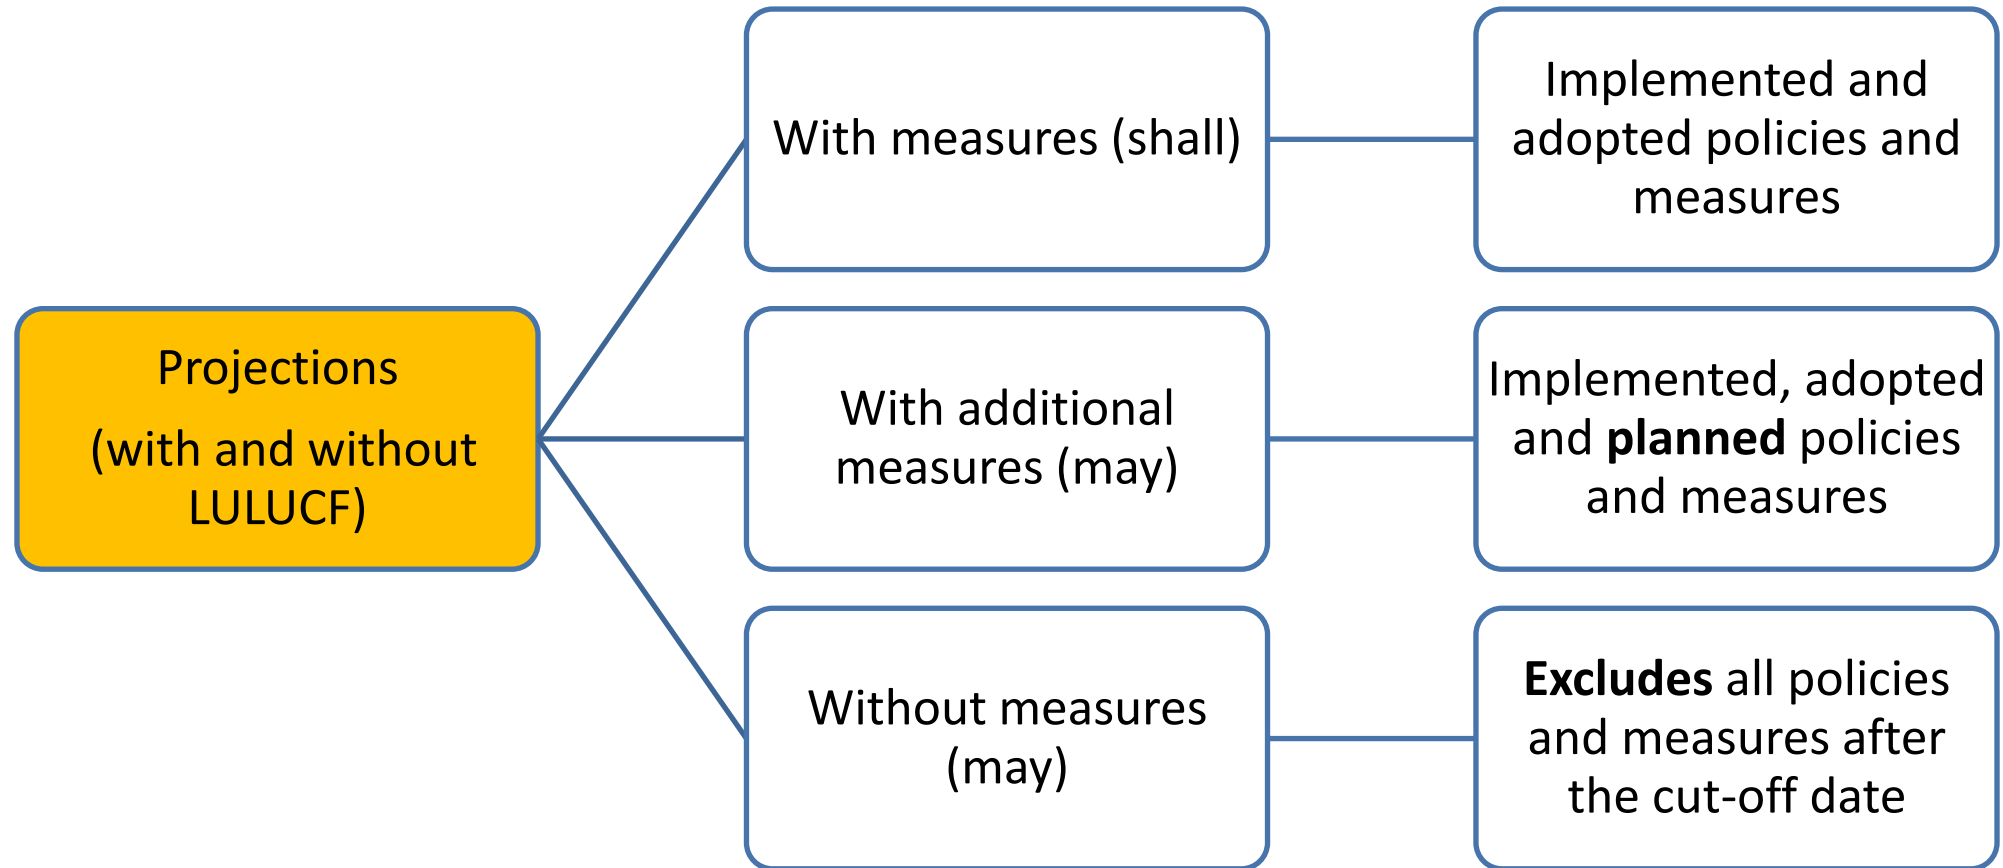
Projections

(with and without LULUCF)

With measures (shall)

Implemented and adopted policies and measures

With additional measures (may)

Implemented, adopted and **planned** policies and measures

Without measures (may)

**Excludes** all policies and measures after the cut-off date